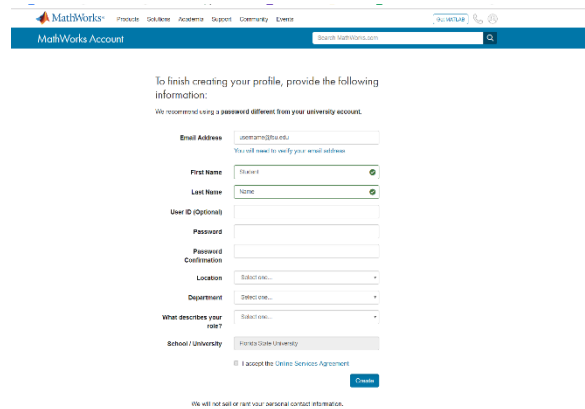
MathWorks®
Products Solutions Academia Support Community Events
Get MATLAB

MathWorks Account
Search MathWorks.com

To finish creating your profile, provide the following information:

We recommend using a password different from your university account.

Email Address
username@fsu.edu
You will need to verify your email address

First Name
Student

Last Name
Name

User ID (Optional)

Password

Password Confirmation

Location
Select one...

Department
Select one...

What describes your role?
Select one...

School / University
Florida State University

I accept the Online Services Agreement

Create

We will not sell or rent your personal contact information.